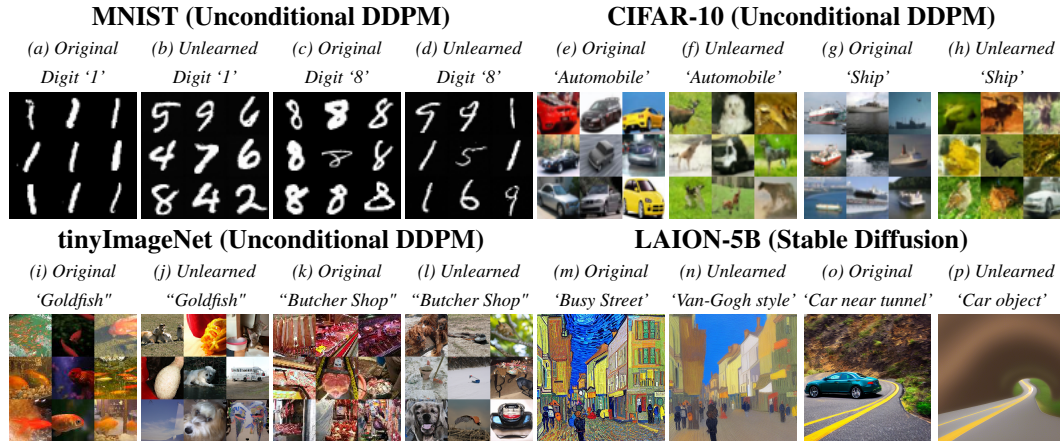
MNIST (Unconditional DDPM)

(a) Original Digit '1'

(b) Unlearned Digit '1'

(c) Original Digit '8'

(d) Unlearned Digit '8'

CIFAR-10 (Unconditional DDPM)

(e) Original 'Automobile'

(f) Unlearned 'Automobile'

(g) Original 'Ship'

(h) Unlearned 'Ship'

tinyImageNet (Unconditional DDPM)

(i) Original 'Goldfish"

(j) Unlearned "Goldfish"

(k) Original "Butcher Shop"

(l) Unlearned "Butcher Shop"

LAION-5B (Stable Diffusion)

(m) Original 'Busy Street'

(n) Unlearned 'Van-Gogh style'

(o) Original 'Car near tunnel'

(p) Unlearned 'Car object'